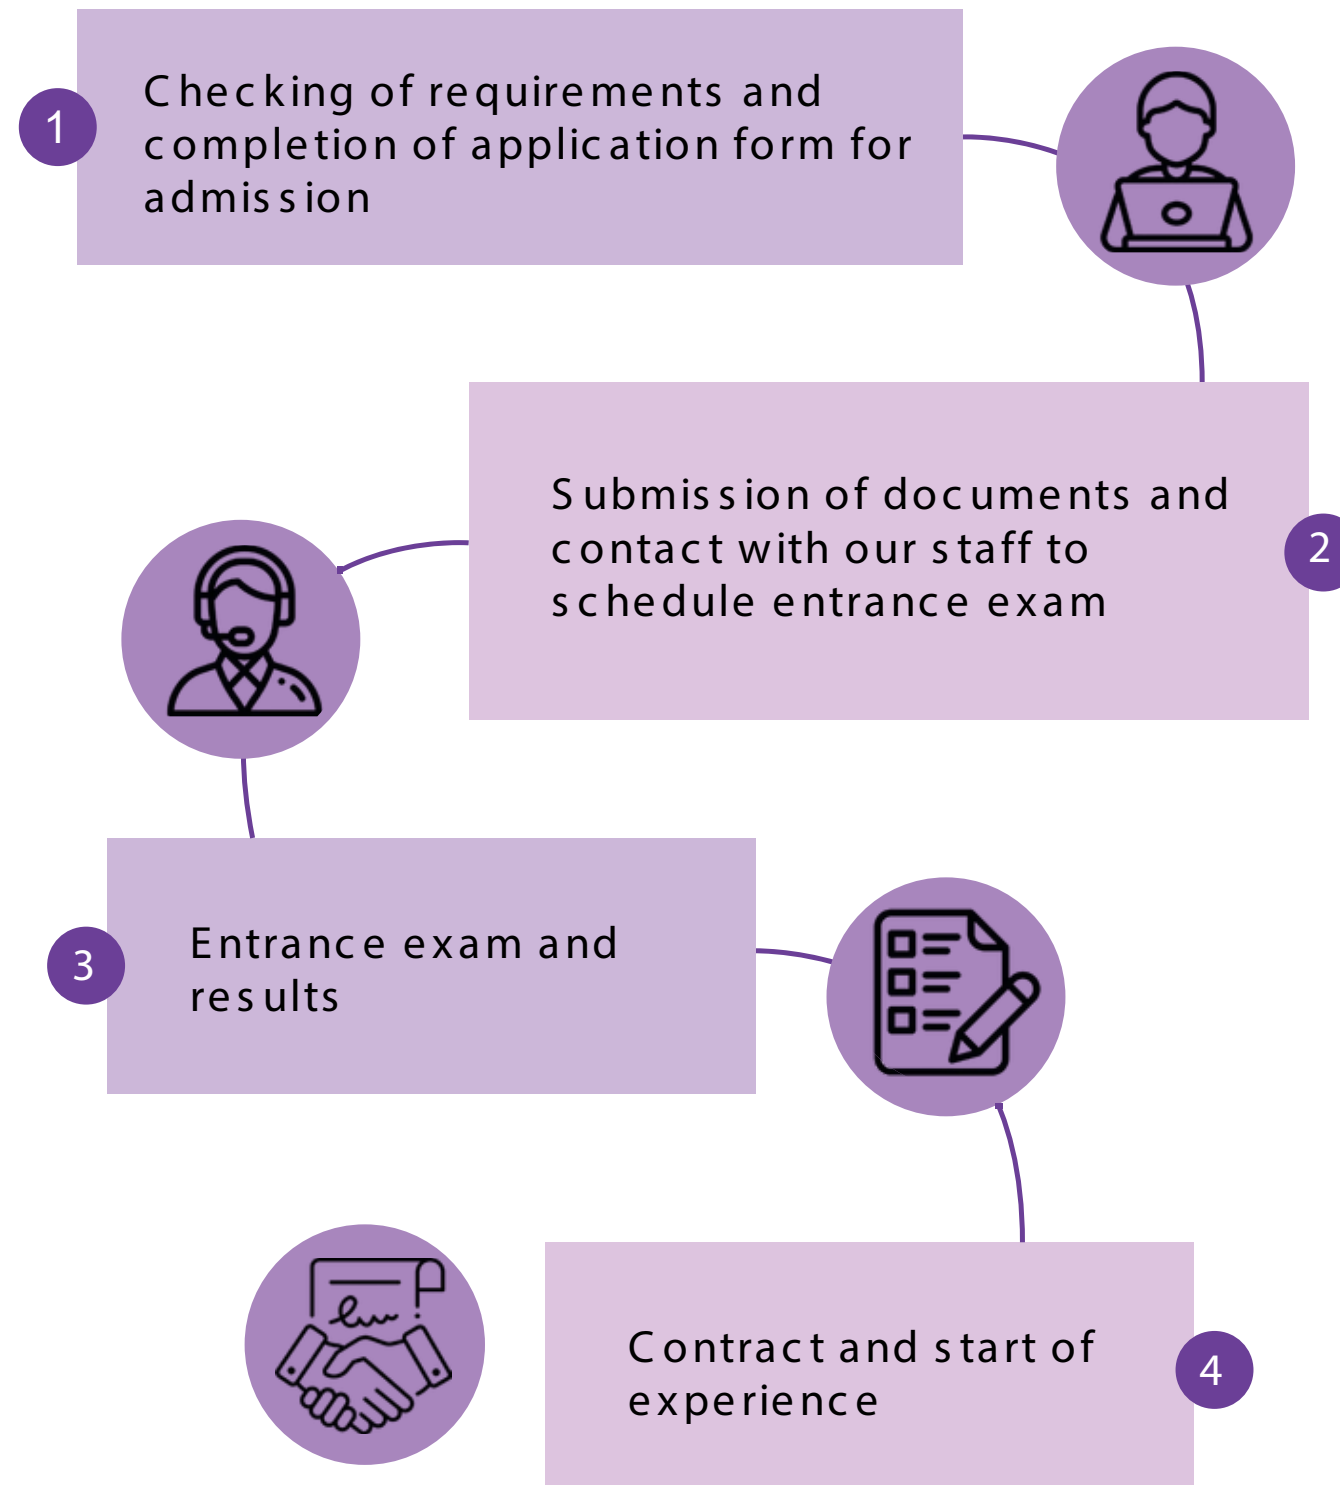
1
Checking of requirements and completion of application form for admission

2
Submission of documents and contact with our staff to schedule entrance exam

3
Entrance exam and results

4
Contract and start of experience